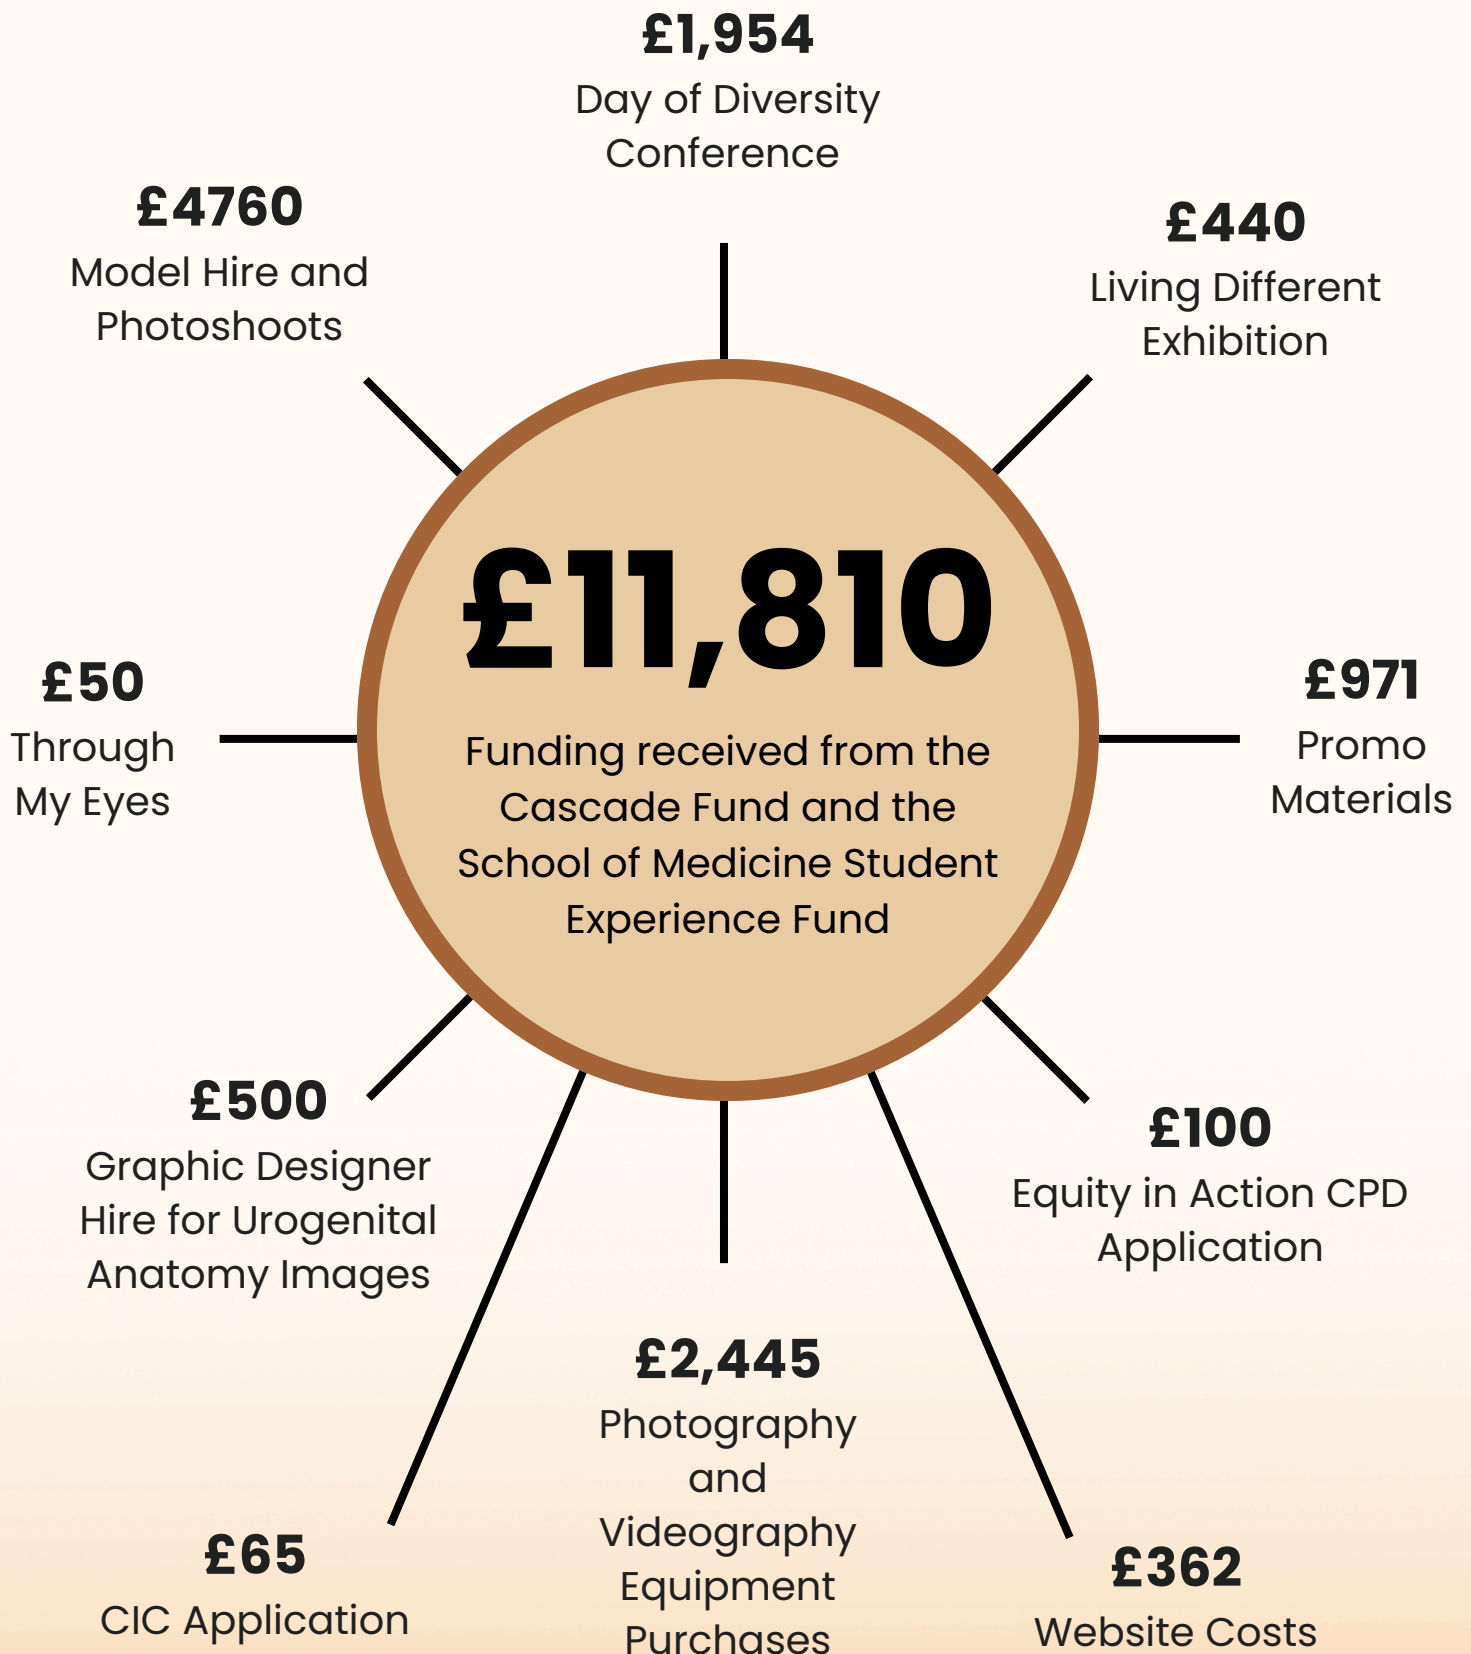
£1,954
Day of Diversity Conference

£4760
Model Hire and Photoshoots

£440
Living Different Exhibition

£11,810
Funding received from the Cascade Fund and the School of Medicine Student Experience Fund

£50
Through My Eyes

£971
Promo Materials

£500
Graphic Designer Hire for Urogenital Anatomy Images

£100
Equity in Action CPD Application

£2,445
Photography and Videography Equipment Purchases

£65
CIC Application

£362
Website Costs